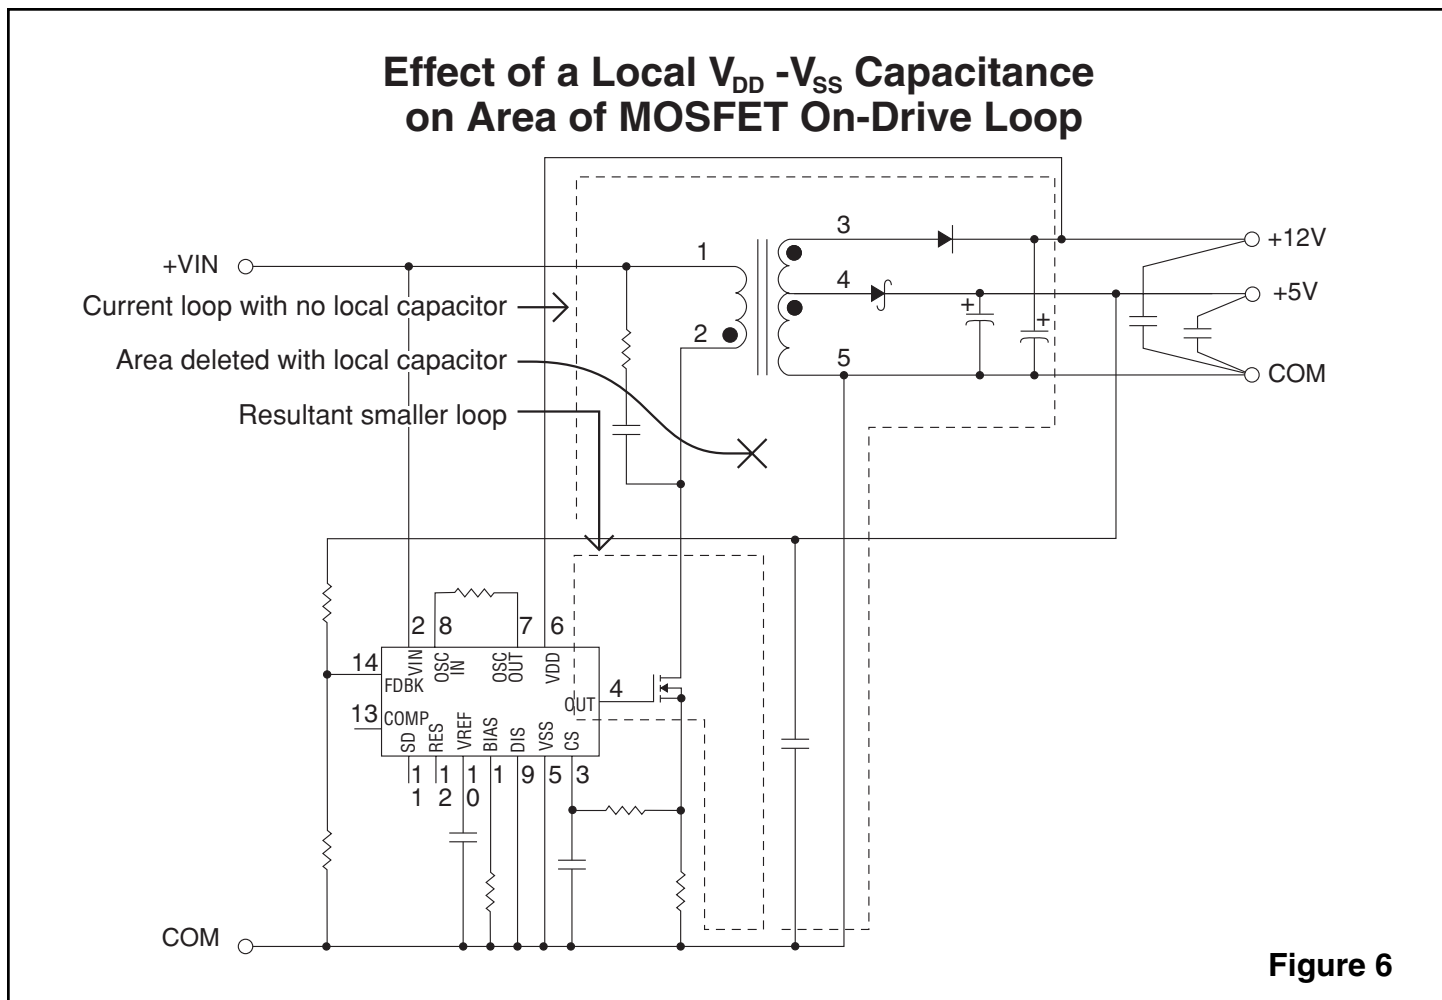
Effect of a Local $V_{DD}$ -$V_{SS}$ Capacitance on Area of MOSFET On-Drive Loop

+VIN

Current loop with no local capacitor

Area deleted with local capacitor

Resultant smaller loop

1

2

3

4

5

+12V

+5V

COM

2 8 7 6

14

13

VIN

OSC IN

OSC OUT

VDD

FDBK

COMP

OUT

4

SD

RES

VREF

BIAS

DIS

VSS

CS

11

12

10

1

9

5

3

COM

Figure 6